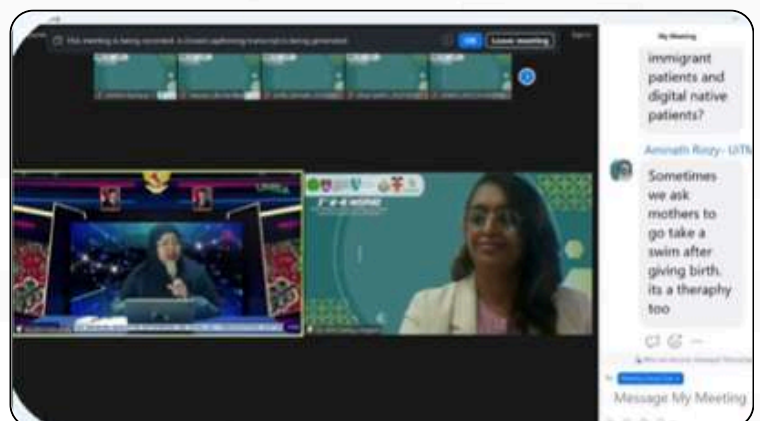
This meeting is being recorded. A closed captioning transcript is being generated.

OK

Leave meeting

My Meeting

immigrant patients and digital native patients?

Aminath Rozy - UITM

Sometimes we ask mothers to go take a swim after giving birth. its a theraphy too

Message My Meeting